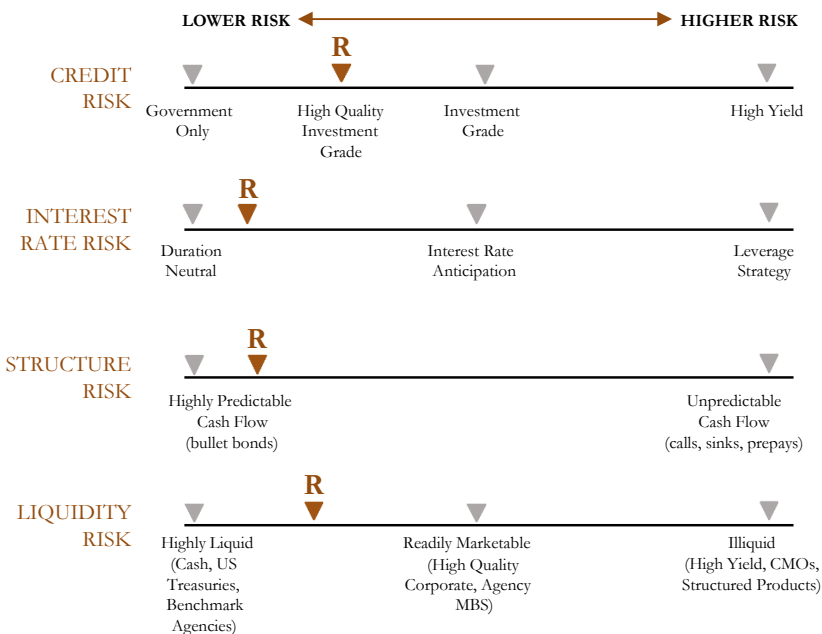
LOWER RISK HIGHER RISK

CREDIT RISK
R
Government Only
High Quality Investment Grade
Investment Grade
High Yield

INTEREST RATE RISK
R
Duration Neutral
Interest Rate Anticipation
Leverage Strategy

STRUCTURE RISK
R
Highly Predictable Cash Flow (bullet bonds)
Unpredictable Cash Flow (calls, sinks, prepays)

LIQUIDITY RISK
R
Highly Liquid (Cash, US Treasuries, Benchmark Agencies)
Readily Marketable (High Quality Corporate, Agency MBS)
Illiquid (High Yield, CMOs, Structured Products)